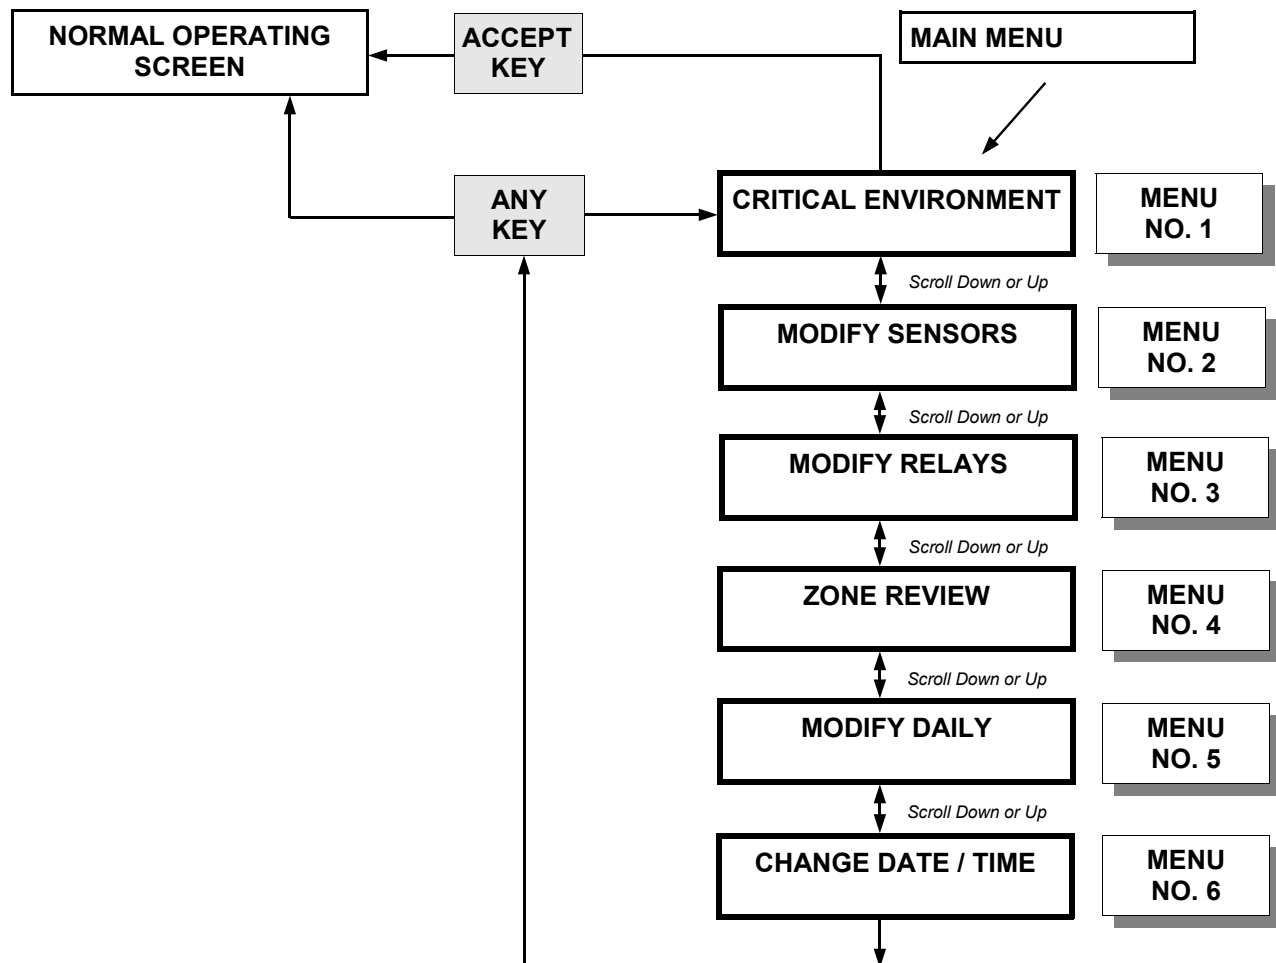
NORMAL OPERATING SCREEN

ACCEPT KEY

MAIN MENU

ANY KEY

CRITICAL ENVIRONMENT

MENU NO. 1

Scroll Down or Up

MODIFY SENSORS

MENU NO. 2

Scroll Down or Up

MODIFY RELAYS

MENU NO. 3

Scroll Down or Up

ZONE REVIEW

MENU NO. 4

Scroll Down or Up

MODIFY DAILY

MENU NO. 5

Scroll Down or Up

CHANGE DATE / TIME

MENU NO. 6